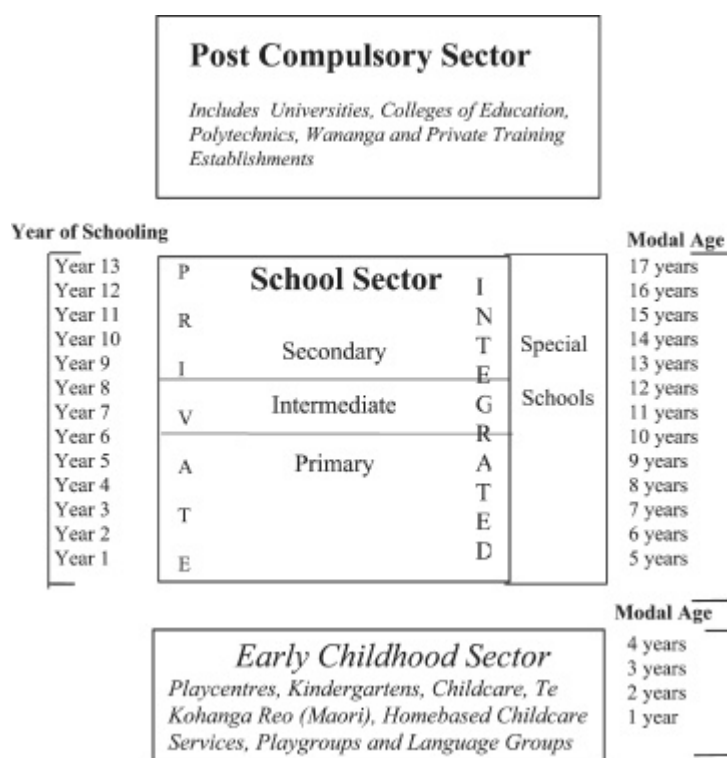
Post Compulsory Sector

Includes Universities, Colleges of Education, Polytechnics, Wananga and Private Training Establishments

Year of Schooling

Year 13
Year 12
Year 11
Year 10
Year 9
Year 8
Year 7
Year 6
Year 5
Year 4
Year 3
Year 2
Year 1

P R I V A T E

School Sector

Secondary

Intermediate

Primary

I N T E G R A T E D

Special Schools

Modal Age

17 years
16 years
15 years
14 years
13 years
12 years
11 years
10 years
9 years
8 years
7 years
6 years
5 years

Modal Age

4 years
3 years
2 years
1 year

Early Childhood Sector

Playcentres, Kindergartens, Childcare, Te Kohanga Reo (Maori), Homebased Childcare Services, Playgroups and Language Groups